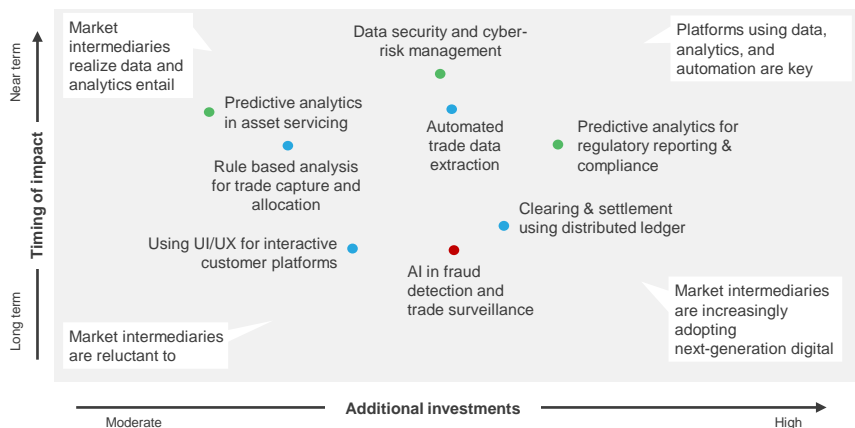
Market intermediaries realize data and analytics entail

Data security and cyber-risk management

Platforms using data, analytics, and automation are key

Near term

Predictive analytics in asset servicing

Automated trade data extraction

Predictive analytics for regulatory reporting & compliance

Rule based analysis for trade capture and allocation

Timing of impact

Clearing & settlement using distributed ledger

Using UI/UX for interactive customer platforms

AI in fraud detection and trade surveillance

Market intermediaries are increasingly adopting next-generation digital

Long term

Market intermediaries are reluctant to

Additional investments

Moderate

High